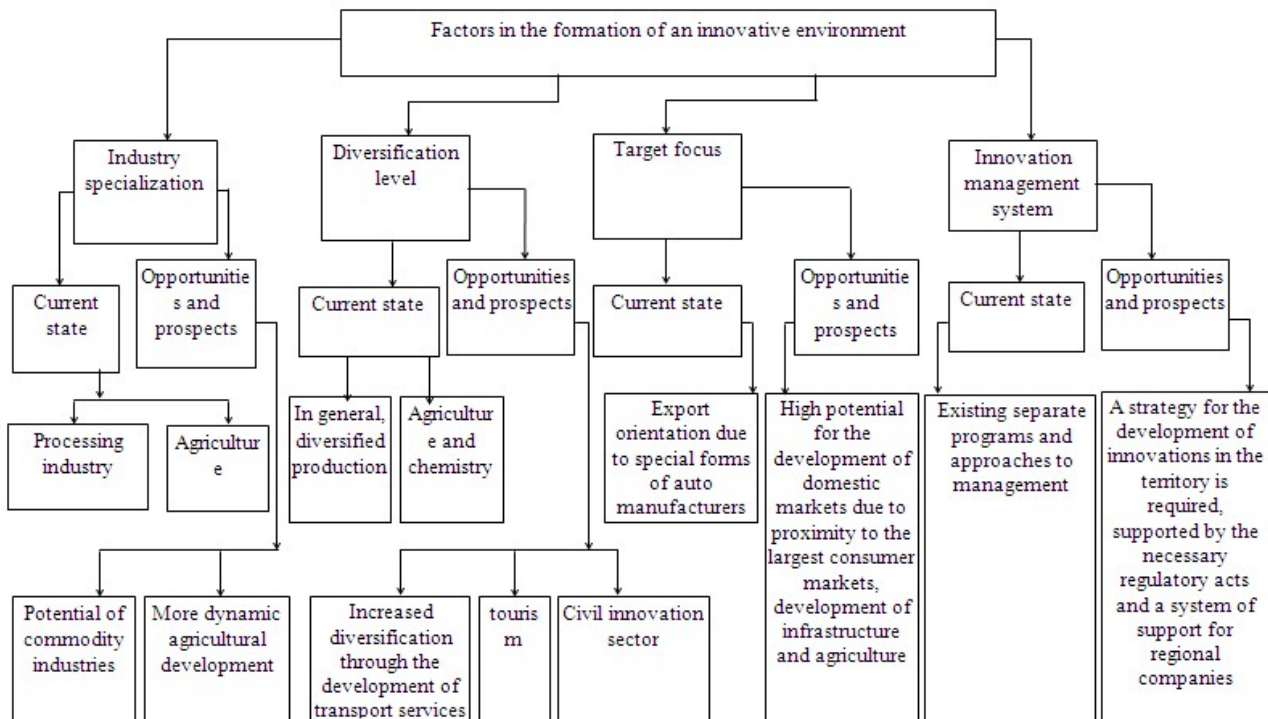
Factors in the formation of an innovative environment

Industry specialization

Current state

Processing industry

Agriculture

Opportunities and prospects

Potential of commodity industries

More dynamic agricultural development

Diversification level

Current state

In general, diversified production

Agriculture and chemistry

Opportunities and prospects

Increased diversification through the development of transport services

tourism

Civil innovation sector

Target focus

Current state

Export orientation due to special forms of auto manufacturers

Opportunities and prospects

High potential for the development of domestic markets due to proximity to the largest consumer markets, development of infrastructure and agriculture

Innovation management system

Current state

Existing separate programs and approaches to management

Opportunities and prospects

A strategy for the development of innovations in the territory is required, supported by the necessary regulatory acts and a system of support for regional companies